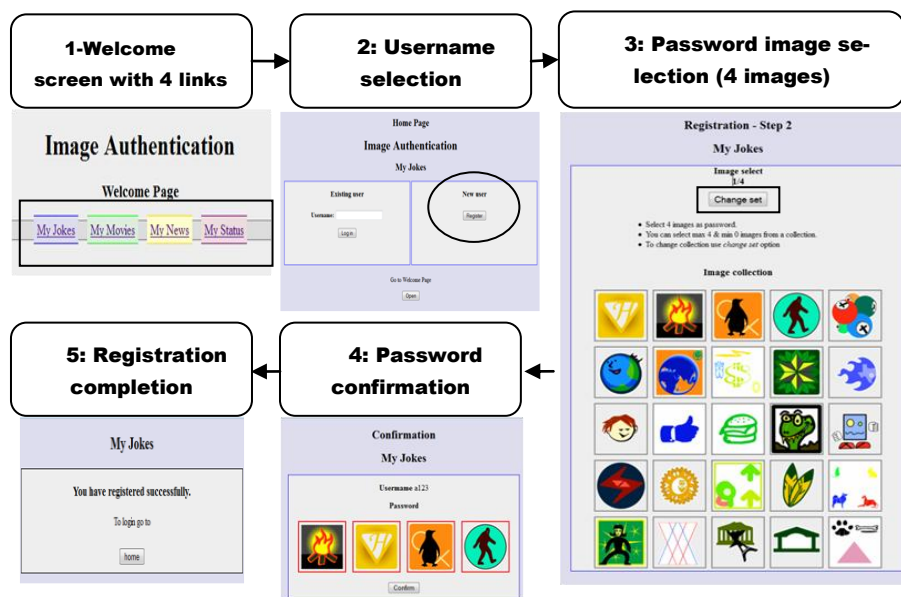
1-Welcome screen with 4 links

2: Username selection

3: Password image selection (4 images)

Image Authentication

Welcome Page

My Jokes My Movies My News My Status

Home Page

Image Authentication

My Jokes

Existing user

Username:

Log in

New user

Register

Go to Welcome Page

Open

Registration - Step 2

My Jokes

Image select

1/4

Change set

- Select 4 images as password.
- You can select max 4 & min 0 images from a collection.
- To change collection use *change set* option

Image collection

5: Registration completion

4: Password confirmation

My Jokes

You have registered successfully.

To login go to

home

Confirmation

My Jokes

Username a123

Password

Confirm